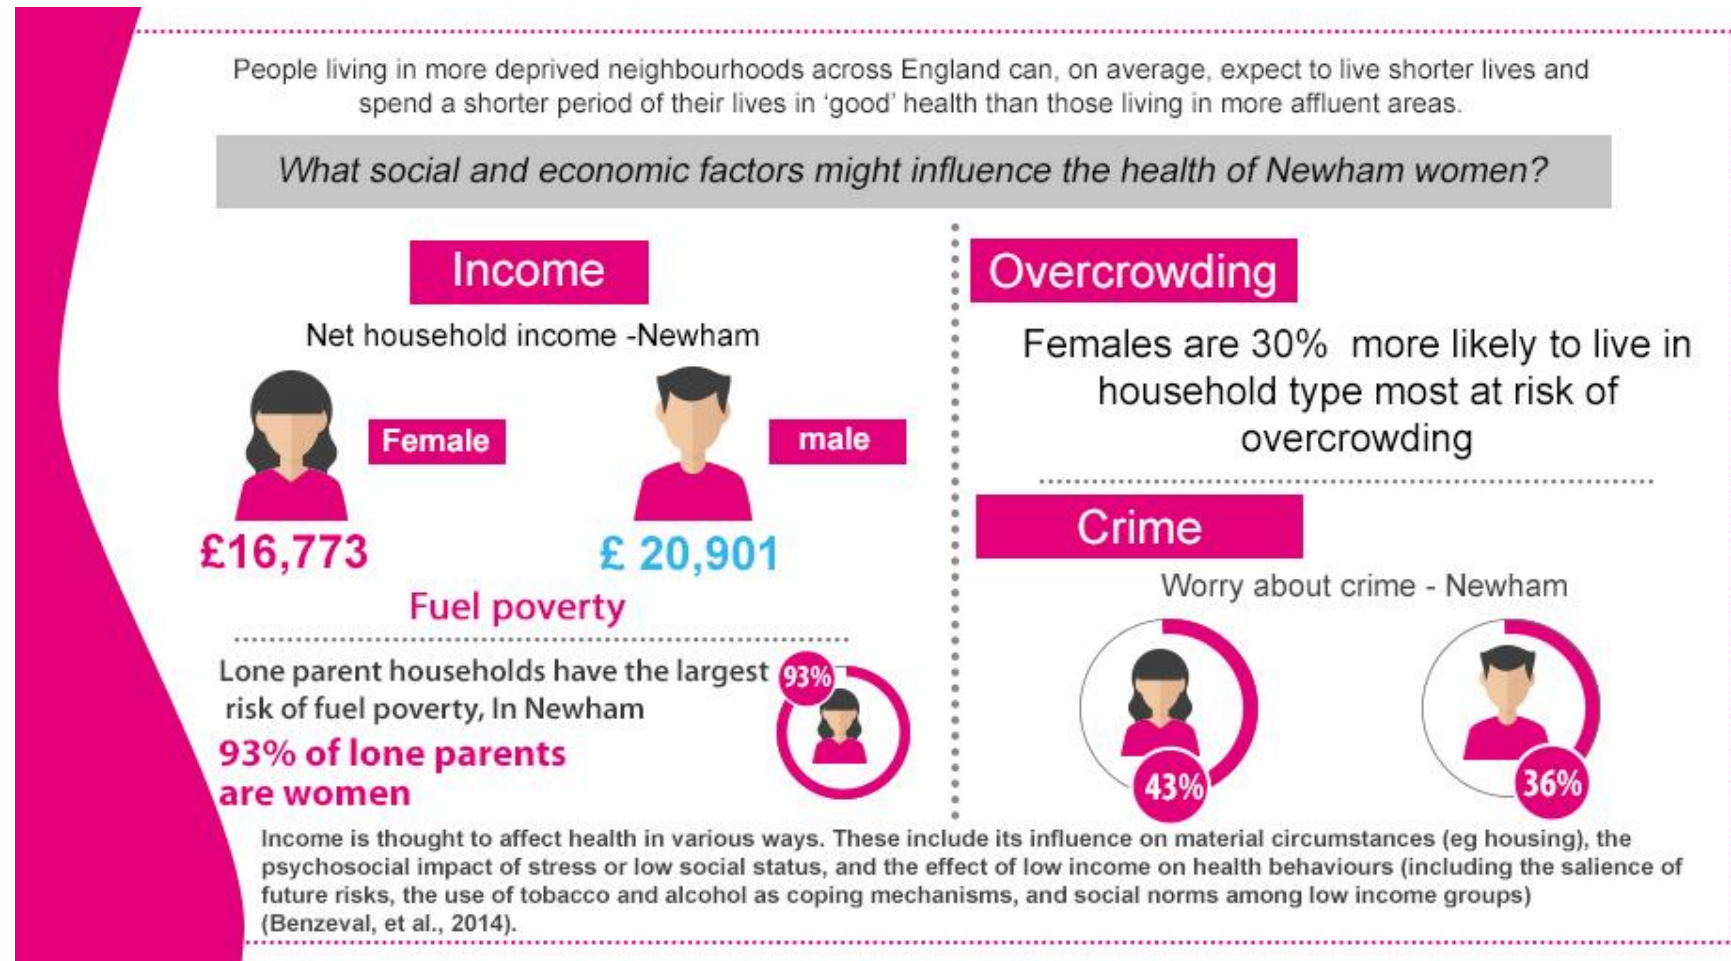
People living in more deprived neighbourhoods across England can, on average, expect to live shorter lives and spend a shorter period of their lives in 'good' health than those living in more affluent areas.

What social and economic factors might influence the health of Newham women?

Income

Net household income -Newham

Female

male

£16,773

£ 20,901

Fuel poverty

Lone parent households have the largest risk of fuel poverty, In Newham

93% of lone parents are women

93%

Overcrowding

Females are 30% more likely to live in household type most at risk of overcrowding

Crime

Worry about crime - Newham

43%

36%

Income is thought to affect health in various ways. These include its influence on material circumstances (eg housing), the psychosocial impact of stress or low social status, and the effect of low income on health behaviours (including the salience of future risks, the use of tobacco and alcohol as coping mechanisms, and social norms among low income groups) (Benzeval, et al., 2014).